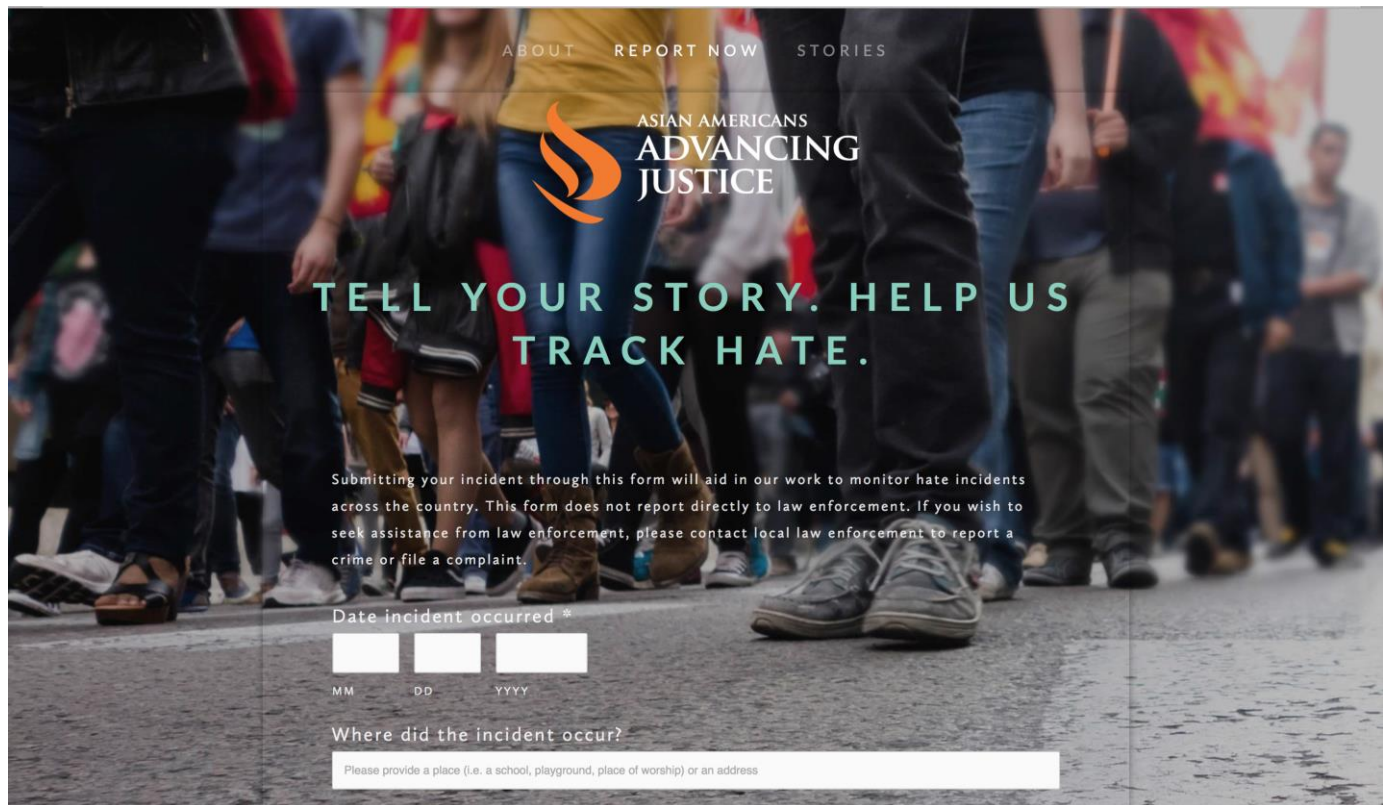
ABOUT REPORT NOW STORIES

ASIAN AMERICANS
ADVANCING
JUSTICE

TELL YOUR STORY. HELP US TRACK HATE.

Submitting your incident through this form will aid in our work to monitor hate incidents across the country. This form does not report directly to law enforcement. If you wish to seek assistance from law enforcement, please contact local law enforcement to report a crime or file a complaint.

Date incident occurred *

MM DD YYYY

Where did the incident occur?

Please provide a place (i.e. a school, playground, place of worship) or an address